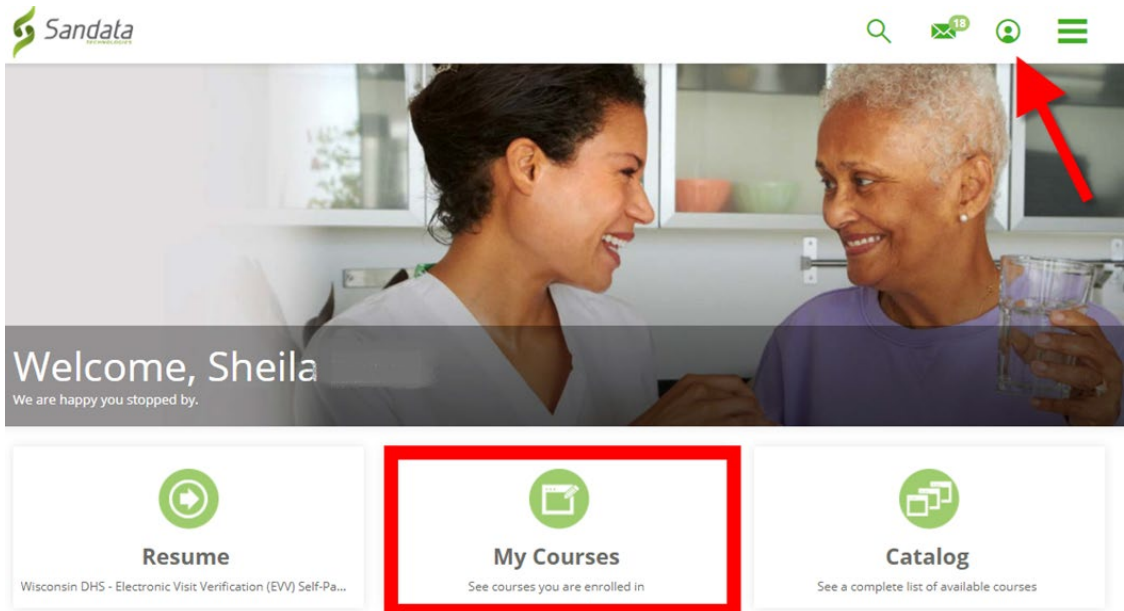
Sandata TECHNOLOGIES

18

Welcome, Sheila
We are happy you stopped by.

Resume
Wisconsin DHS - Electronic Visit Verification (EVV) Self-Pa...

My Courses
See courses you are enrolled in

Catalog
See a complete list of available courses